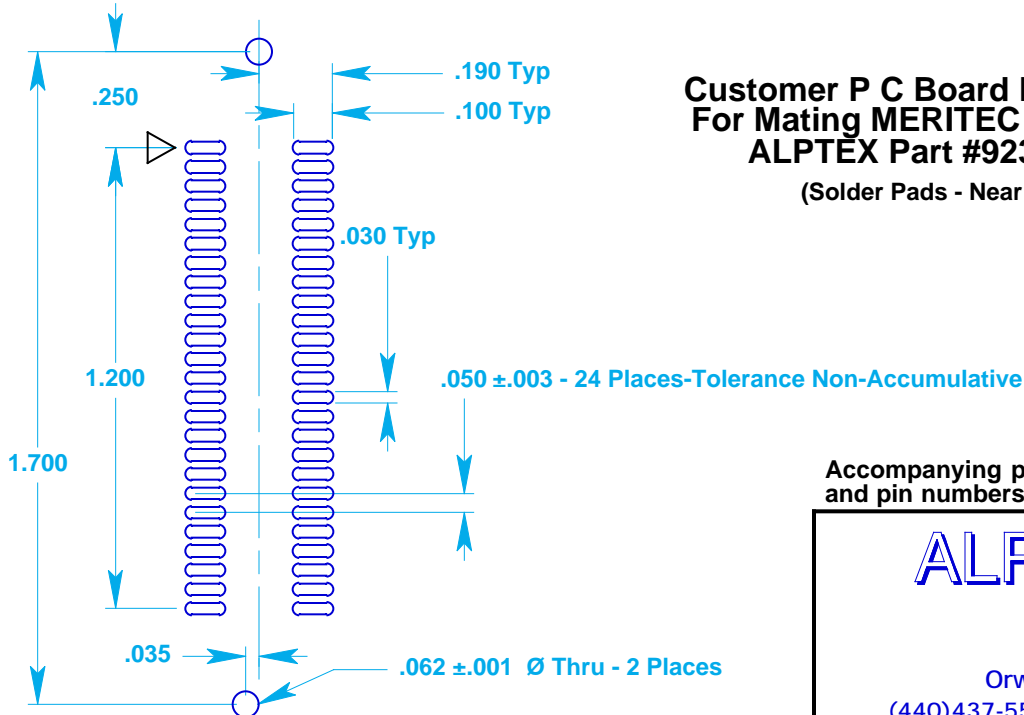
.250

.190 Typ

.100 Typ

Customer P C Board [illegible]
For Mating MERITEC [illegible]
ALPTEX Part #92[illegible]

(Solder Pads - Near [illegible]

.030 Typ

1.200

.050 ±.003 - 24 Places-Tolerance Non-Accumulative

1.700

Accompanying p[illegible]
and pin numbers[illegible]

ALP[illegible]

.035

.062 ±.001 Ø Thru - 2 Places

Orw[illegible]
(440)437-5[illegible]